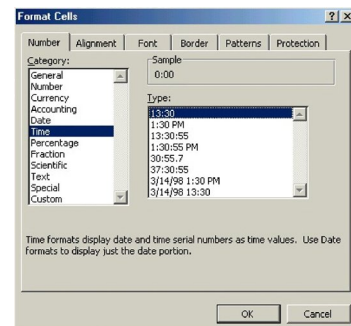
Format Cells

? X

Number | Alignment | Font | Border | Patterns | Protection

Category:
General
Number
Currency
Accounting
Date
Time
Percentage
Fraction
Scientific
Text
Special
Custom

Sample
0:00

Type:
13:30
1:30 PM
13:30:55
1:30:55 PM
30:55.7
37:30:55
3/14/98 1:30 PM
3/14/98 13:30

Time formats display date and time serial numbers as time values. Use Date formats to display just the date portion.

OK | Cancel